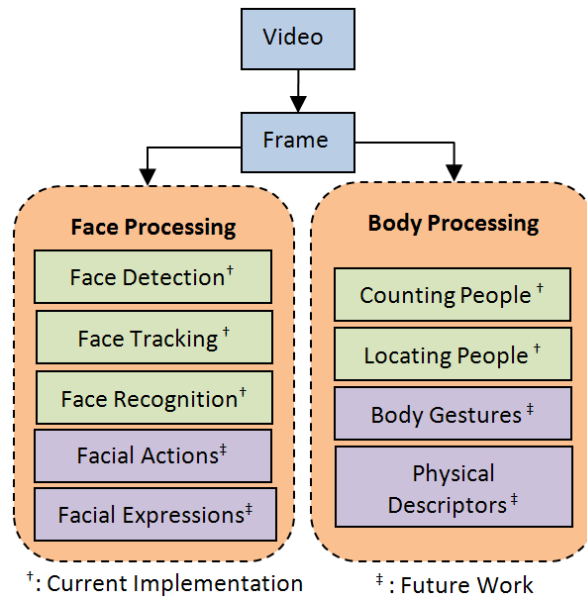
Video

Frame

Face Processing

Face Detection$^{\dagger}$

Face Tracking$^{\dagger}$

Face Recognition$^{\dagger}$

Facial Actions$^{\ddagger}$

Facial Expressions$^{\ddagger}$

Body Processing

Counting People$^{\dagger}$

Locating People$^{\dagger}$

Body Gestures$^{\ddagger}$

Physical Descriptors$^{\ddagger}$

$^{\dagger}$: Current Implementation

$^{\ddagger}$: Future Work